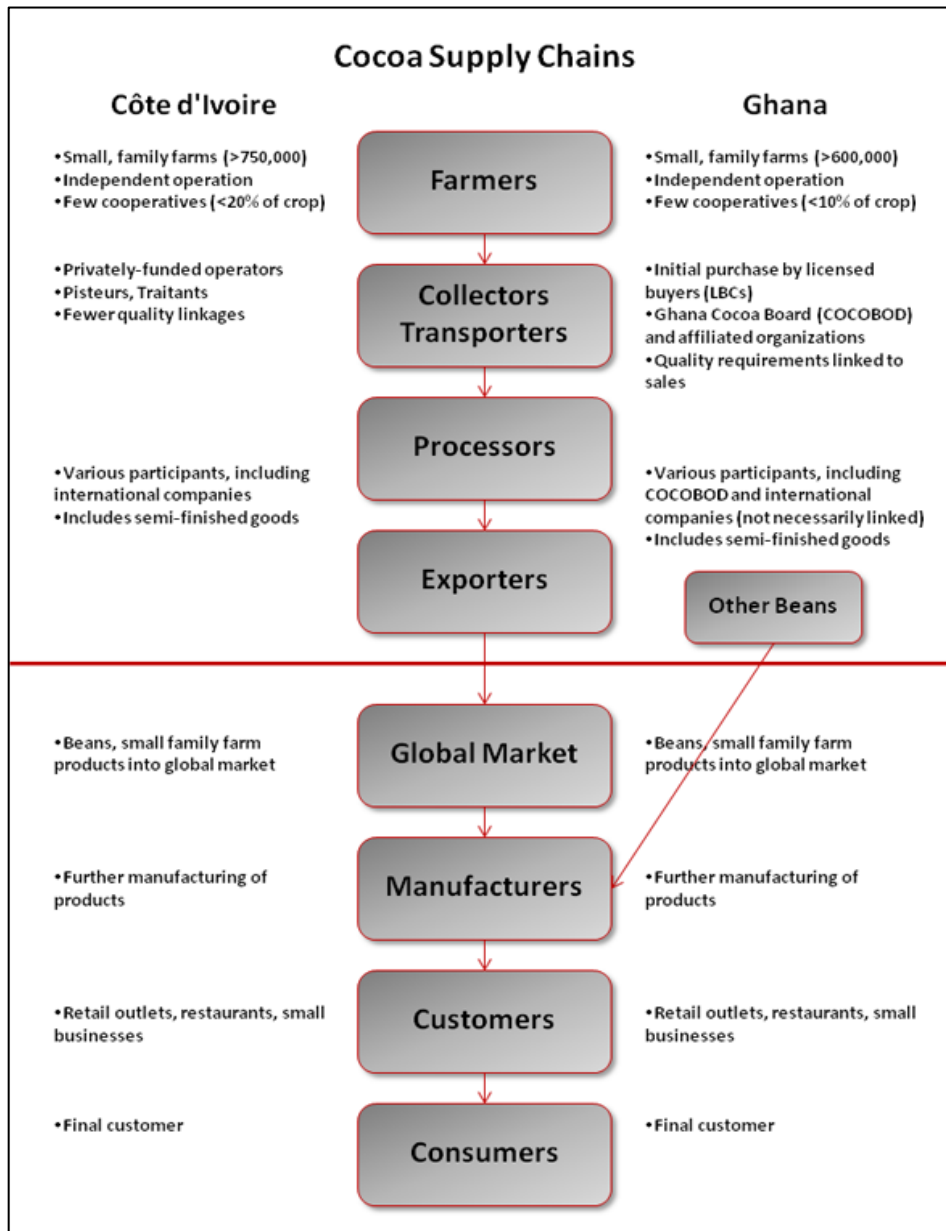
Cocoa Supply Chains

Côte d'Ivoire

Ghana

•Small, family farms (>750,000)
•Independent operation
•Few cooperatives (<20% of crop)

Farmers

•Small, family farms (>600,000)
•Independent operation
•Few cooperatives (<10% of crop)

•Privately-funded operators
•Pisteurs, Traitants
•Fewer quality linkages

Collectors Transporters

•Initial purchase by licensed buyers (LBCs)
•Ghana Cocoa Board (COCOBOD) and affiliated organizations
•Quality requirements linked to sales

Processors

•Various participants, including international companies
•Includes semi-finished goods

•Various participants, including COCOBOD and international companies (not necessarily linked)
•Includes semi-finished goods

Exporters

Other Beans

•Beans, small family farm products into global market

Global Market

•Beans, small family farm products into global market

•Further manufacturing of products

Manufacturers

•Further manufacturing of products

•Retail outlets, restaurants, small businesses

Customers

•Retail outlets, restaurants, small businesses

•Final customer

Consumers

•Final customer